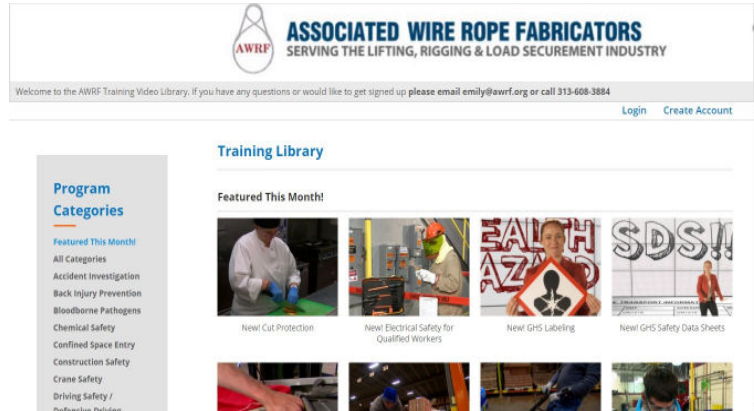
AWRF

ASSOCIATED WIRE ROPE FABRICATORS
SERVING THE LIFTING, RIGGING & LOAD SECUREMENT INDUSTRY

Welcome to the AWRF Training Video Library. If you have any questions or would like to get signed up please email emily@awrf.org or call 313-608-3884

Login Create Account

Program Categories

Featured This Month!
All Categories
Accident Investigation
Back Injury Prevention
Bloodborne Pathogens
Chemical Safety
Confined Space Entry
Construction Safety
Crane Safety
Driving Safety / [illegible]

Training Library

Featured This Month!

New! Cut Protection

New! Electrical Safety for Qualified Workers

New! GHS Labeling

New! GHS Safety Data Sheets